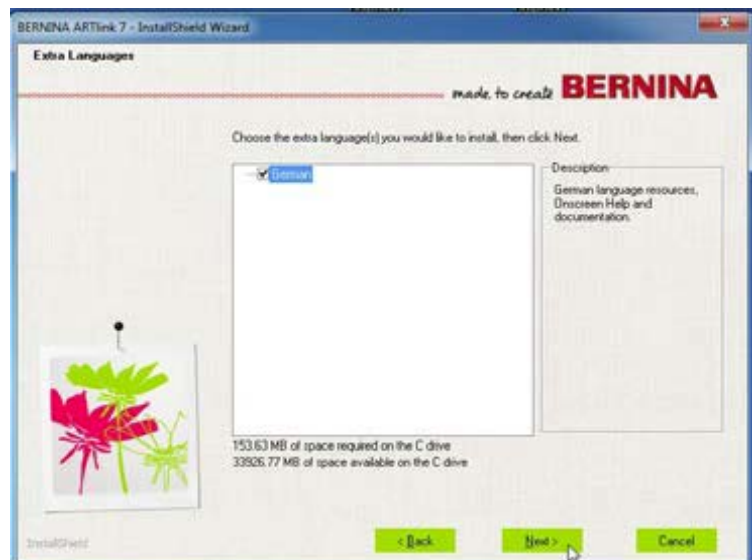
BERNINA ARTlink 7 - InstallShield Wizard

Extra Languages

made to create BERNINA

Choose the extra language(s) you would like to install, then click Next.

German

Description

German language resources, Onscreen Help and documentation.

153.63 MB of space required on the C drive
33926.77 MB of space available on the C drive

InstallShield

< Back

Next >

Cancel